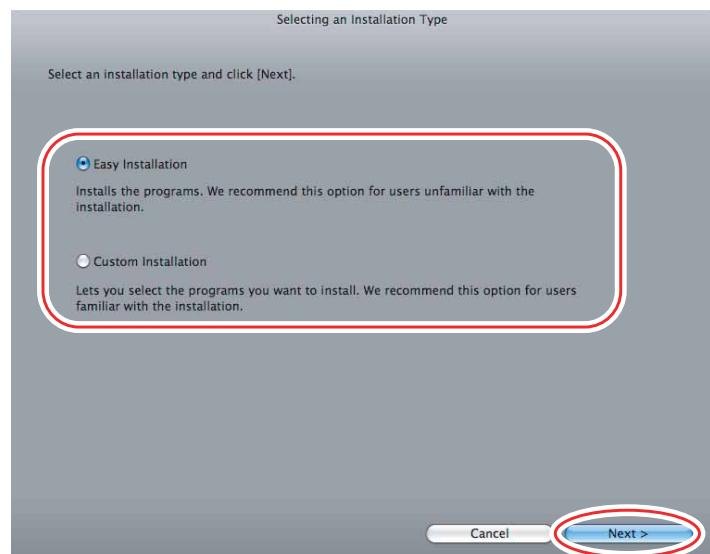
Selecting an Installation Type

Select an installation type and click [Next].

Easy Installation

Installs the programs. We recommend this option for users unfamiliar with the installation.

Custom Installation

Lets you select the programs you want to install. We recommend this option for users familiar with the installation.

Cancel

Next >